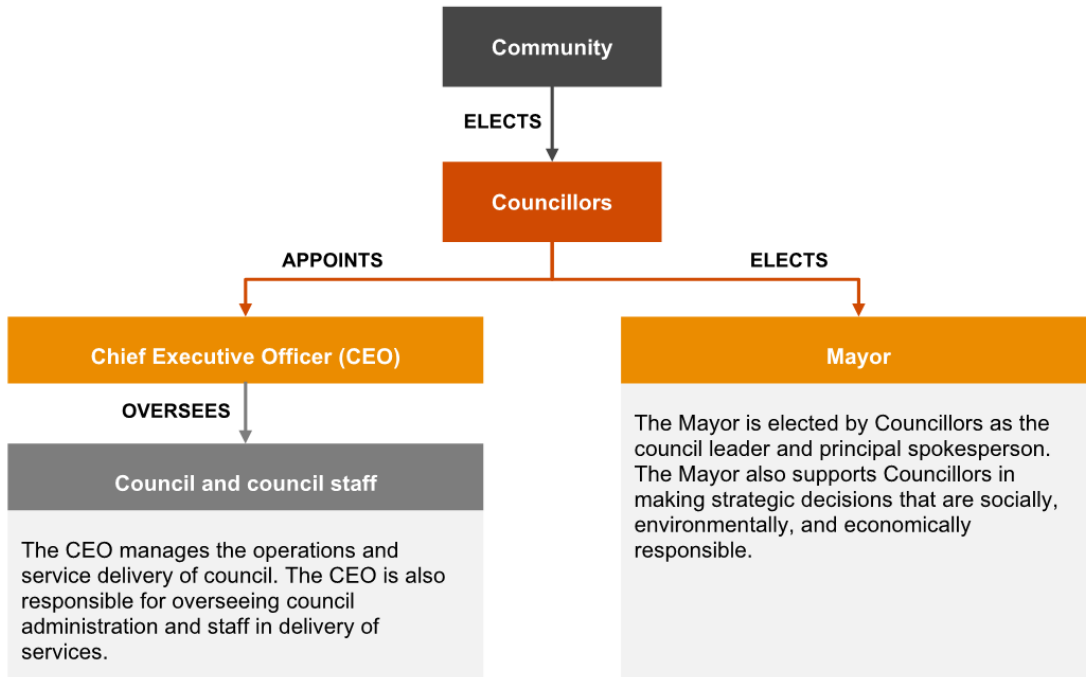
Community

ELECTS

Councillors

APPOINTS

ELECTS

Chief Executive Officer (CEO)

OVERSEES

Council and council staff

The CEO manages the operations and service delivery of council. The CEO is also responsible for overseeing council administration and staff in delivery of services.

Mayor

The Mayor is elected by Councillors as the council leader and principal spokesperson. The Mayor also supports Councillors in making strategic decisions that are socially, environmentally, and economically responsible.